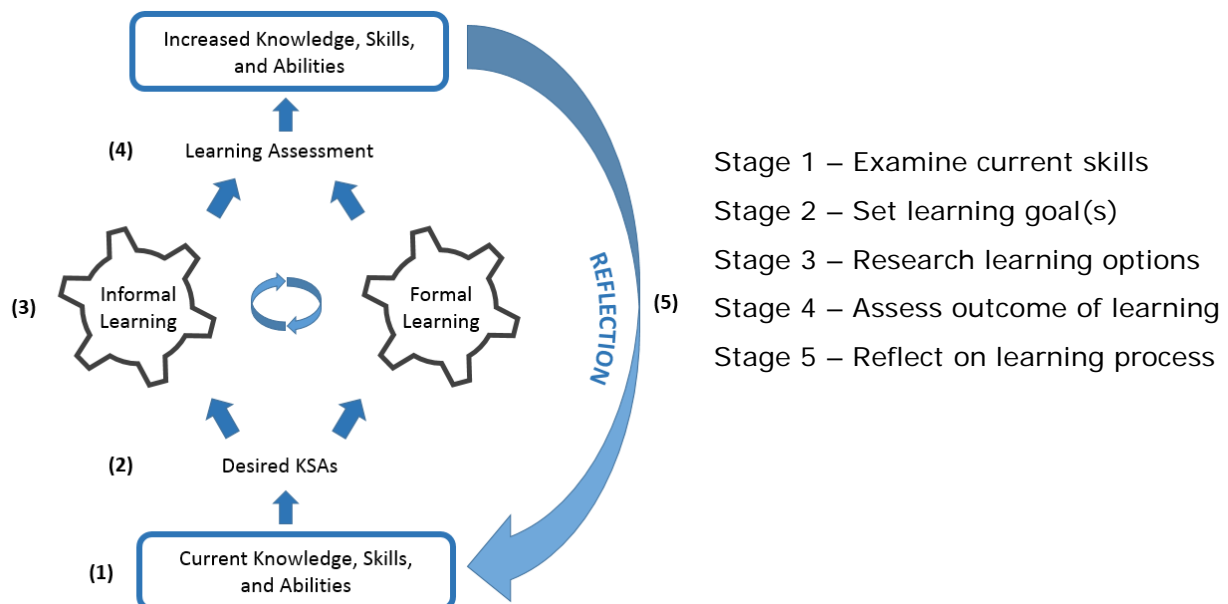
Increased Knowledge, Skills, and Abilities

(4) Learning Assessment

(3) Informal Learning

Formal Learning

REFLECTION

(5)

(2) Desired KSAs

(1) Current Knowledge, Skills, and Abilities

Stage 1 – Examine current skills
Stage 2 – Set learning goal(s)
Stage 3 – Research learning options
Stage 4 – Assess outcome of learning
Stage 5 – Reflect on learning process